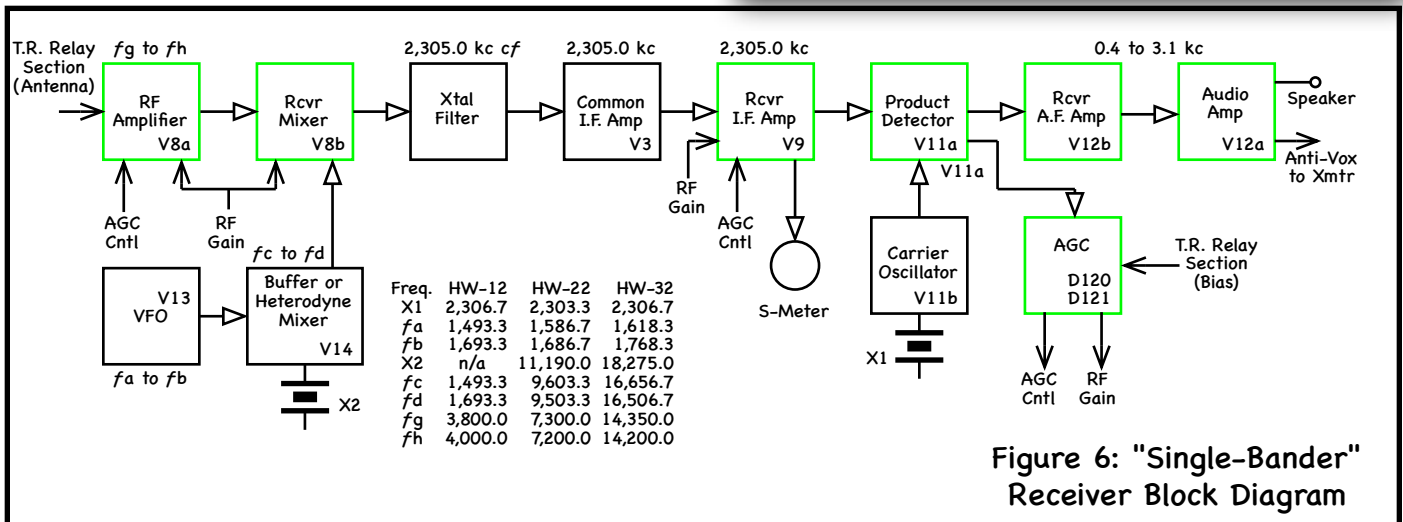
T.R. Relay Section (Antenna)

$f$g to $f$h

RF Amplifier V8a

Rcvr Mixer V8b

2,305.0 kc $cf$

Xtal Filter

2,305.0 kc

Common I.F. Amp V3

2,305.0 kc

Rcvr I.F. Amp V9

Product Detector V11a

V11a

Rcvr A.F. Amp V12b

0.4 to 3.1 kc

Audio Amp V12a

Speaker

Anti-Vox to Xmtr

AGC Cntl

RF Gain

$f$c to $f$d

RF Gain

AGC Cntl

S-Meter

Carrier Oscillator V11b

X1

AGC D120 D121

T.R. Relay Section (Bias)

AGC Cntl

RF Gain

VFO V13

$f$a to $f$b

Buffer or Heterodyne Mixer V14

X2

| Freq. | HW-12 | HW-22 | HW-32 |
|---|---|---|---|
| X1 | 2,306.7 | 2,303.3 | 2,306.7 |
| $f$a | 1,493.3 | 1,586.7 | 1,618.3 |
| $f$b | 1,693.3 | 1,686.7 | 1,768.3 |
| X2 | n/a | 11,190.0 | 18,275.0 |
| $f$c | 1,493.3 | 9,603.3 | 16,656.7 |
| $f$d | 1,693.3 | 9,503.3 | 16,506.7 |
| $f$g | 3,800.0 | 7,300.0 | 14,350.0 |
| $f$h | 4,000.0 | 7,200.0 | 14,200.0 |

Figure 6: "Single-Bander" Receiver Block Diagram